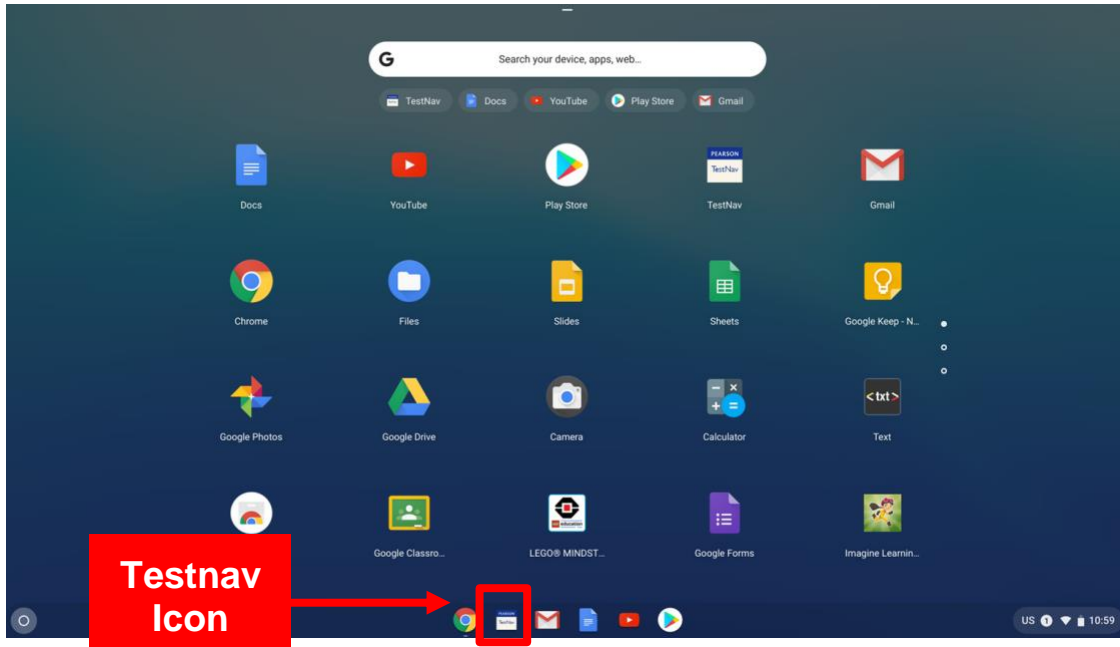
Search your device, apps, web...

TestNav Docs YouTube Play Store Gmail

Docs
YouTube
Play Store
PEARSON TestNav
TestNav
Gmail

Chrome
Files
Slides
Sheets
Google Keep - N...

Google Photos
Google Drive
Camera
Calculator
<txt>
Text

Google Classro...
LEGO® MINDST...
Google Forms
Imagine Learnin...

Testnav Icon

US 1 10:59